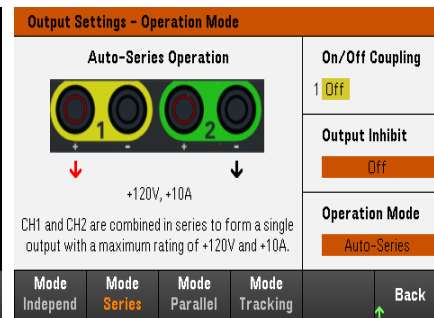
Output Settings - Operation Mode

Auto-Series Operation

1 2

+ - + -

+120V, +10A

CH1 and CH2 are combined in series to form a single output with a maximum rating of +120V and +10A.

On/Off Coupling

1 Off

Output Inhibit

Off

Operation Mode

Auto-Series

Mode Independ

Mode Series

Mode Parallel

Mode Tracking

Back